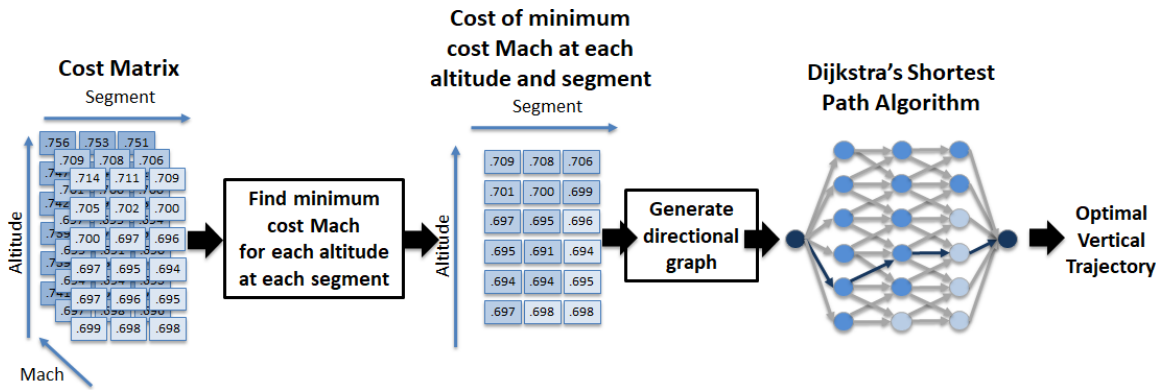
Cost Matrix

Segment

Altitude

Mach

| .756 | .753 | .751 |
|---|---|---|

| .709 | .708 | .706 |
|---|---|---|

| .714 | .711 | .709 |
|---|---|---|
| .705 | .702 | .700 |
| .700 | .697 | .696 |
| .697 | .695 | .694 |
| .697 | .696 | .695 |
| .699 | .698 | .698 |

Find minimum cost Mach for each altitude at each segment

Cost of minimum cost Mach at each altitude and segment

Segment

Altitude

| .709 | .708 | .706 |
|---|---|---|
| .701 | .700 | .699 |
| .697 | .695 | .696 |
| .695 | .691 | .694 |
| .694 | .694 | .695 |
| .697 | .698 | .698 |

Generate directional graph

Dijkstra's Shortest Path Algorithm

Optimal Vertical Trajectory